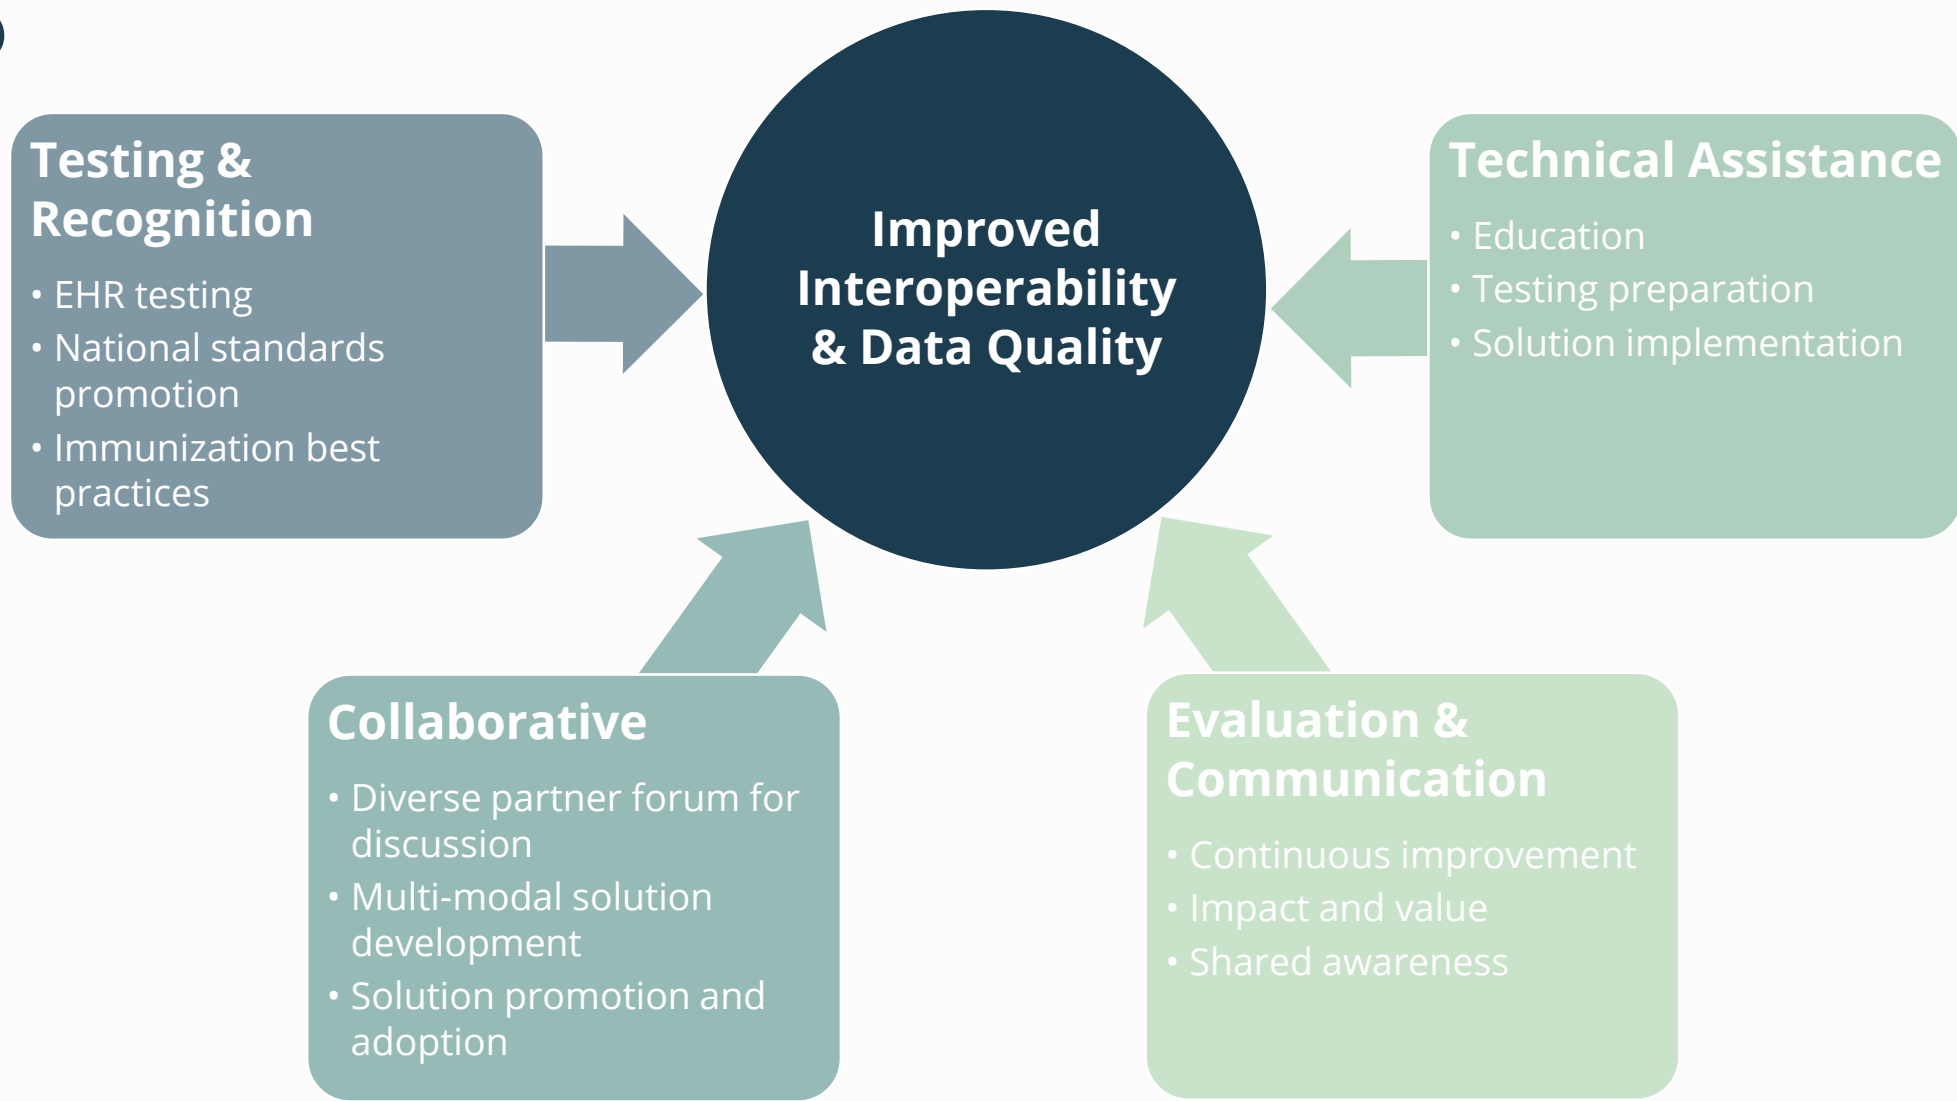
Testing & Recognition

• EHR testing
• National standards promotion
• Immunization best practices

Improved Interoperability & Data Quality

Technical Assistance

• Education
• Testing preparation
• Solution implementation

Collaborative

• Diverse partner forum for discussion
• Multi-modal solution development
• Solution promotion and adoption

Evaluation & Communication

• Continuous improvement
• Impact and value
• Shared awareness